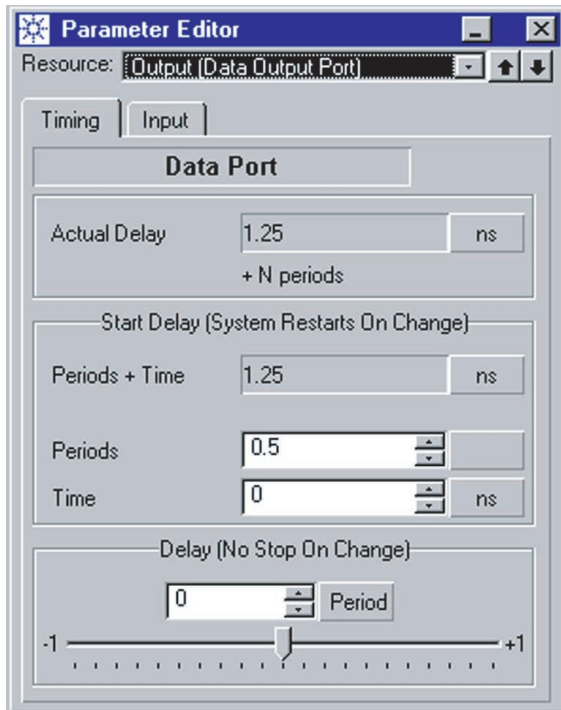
Parameter Editor

Resource: Output (Data Output Port)

Timing | Input

Data Port

Actual Delay 1.25 ns

+ N periods

Start Delay (System Restarts On Change)

Periods + Time 1.25 ns

Periods 0.5

Time 0 ns

Delay (No Stop On Change)

0 Period

-1 +1